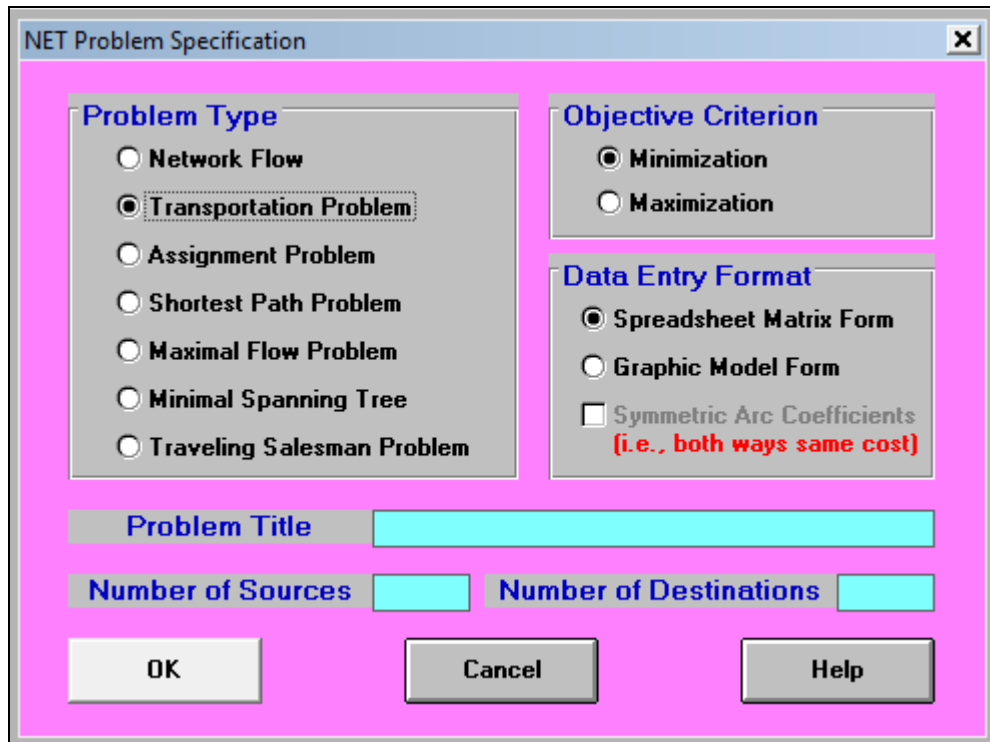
NET Problem Specification

Problem Type
Network Flow
Transportation Problem
Assignment Problem
Shortest Path Problem
Maximal Flow Problem
Minimal Spanning Tree
Traveling Salesman Problem

Objective Criterion
Minimization
Maximization

Data Entry Format
Spreadsheet Matrix Form
Graphic Model Form
Symmetric Arc Coefficients
(i.e., both ways same cost)

Problem Title

Number of Sources

Number of Destinations

OK

Cancel

Help